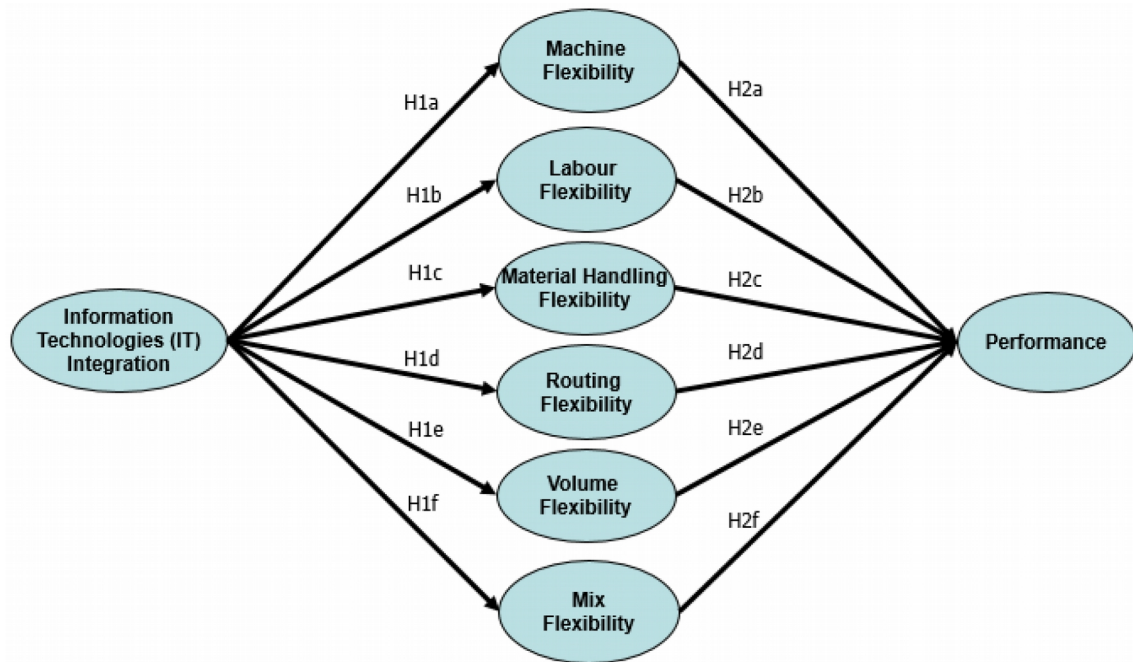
Machine Flexibility

H1a

H2a

Labour Flexibility

H1b

H2b

H1c

Material Handling Flexibility

H2c

Information Technologies (IT) Integration

Performance

H1d

H2d

Routing Flexibility

H1e

H2e

Volume Flexibility

H1f

H2f

Mix Flexibility